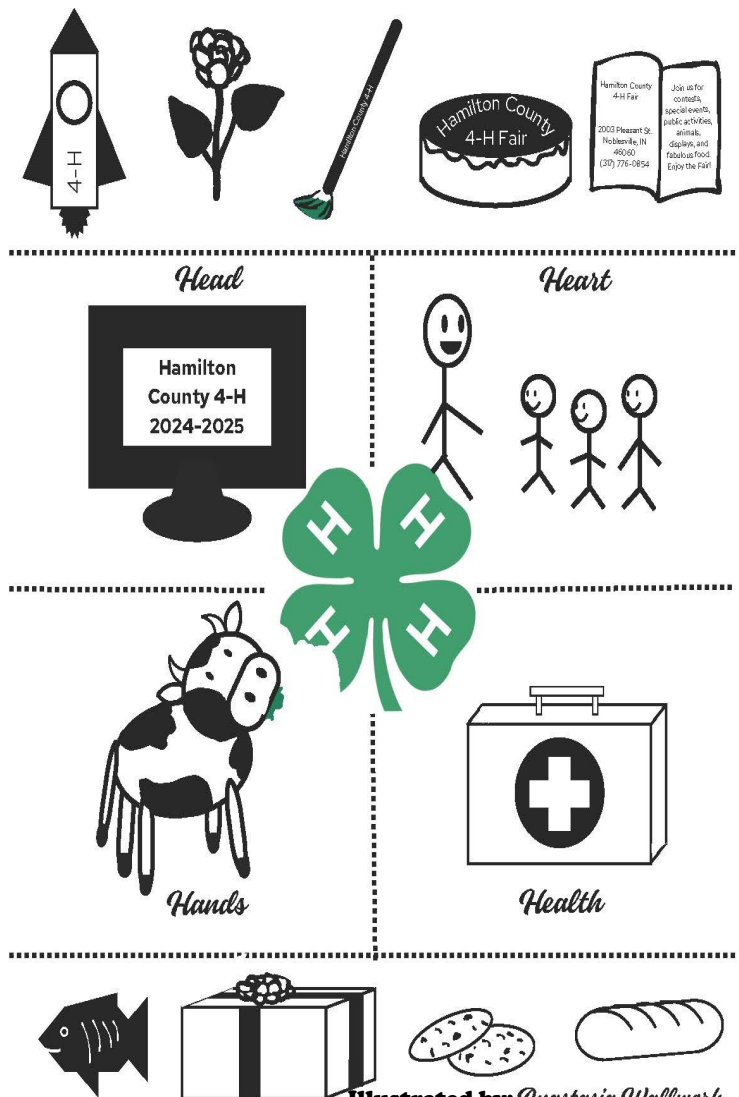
4-H

Hamilton County 4-H

Hamilton County 4-H Fair

Hamilton County 4-H Fair

2003 Pleasant St. Noblesville, IN 46060 (317) 776-0854

Join us for contests, special events, public activities, animals, displays, and fabulous food. Enjoy the Fair!

Head

Heart

Hamilton County 4-H 2024-2025

H H H H

Hands

Health

Illustrated by Anastasia Wallmark